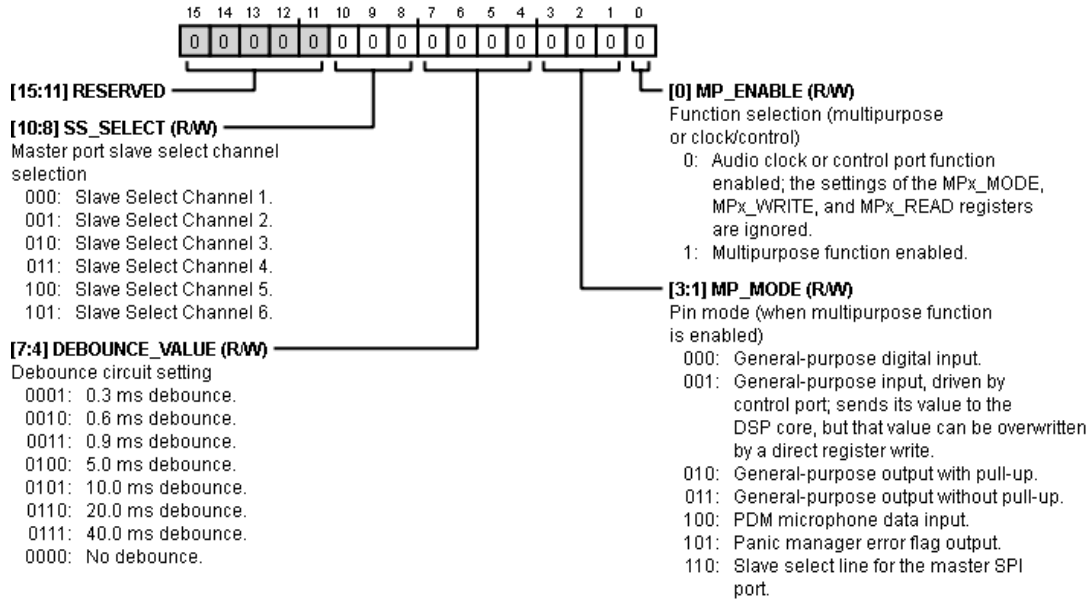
15 14 13 12 11 10 9 8 7 6 5 4 3 2 1 0

| 0 | 0 | 0 | 0 | 0 | 0 | 0 | 0 | 0 | 0 | 0 | 0 | 0 | 0 | 0 | 0 |
|---|---|---|---|---|---|---|---|---|---|---|---|---|---|---|---|

[15:11] RESERVED

[10:8] SS_SELECT (R/W)
Master port slave select channel selection
000: Slave Select Channel 1.
001: Slave Select Channel 2.
010: Slave Select Channel 3.
011: Slave Select Channel 4.
100: Slave Select Channel 5.
101: Slave Select Channel 6.

[7:4] DEBOUNCE_VALUE (R/W)
Debounce circuit setting
0001: 0.3 ms debounce.
0010: 0.6 ms debounce.
0011: 0.9 ms debounce.
0100: 5.0 ms debounce.
0101: 10.0 ms debounce.
0110: 20.0 ms debounce.
0111: 40.0 ms debounce.
0000: No debounce.

[0] MP_ENABLE (R/W)
Function selection (multipurpose or clock/control)
0: Audio clock or control port function enabled; the settings of the MPx_MODE, MPx_WRITE, and MPx_READ registers are ignored.
1: Multipurpose function enabled.

[3:1] MP_MODE (R/W)
Pin mode (when multipurpose function is enabled)
000: General-purpose digital input.
001: General-purpose input, driven by control port; sends its value to the DSP core, but that value can be overwritten by a direct register write.
010: General-purpose output with pull-up.
011: General-purpose output without pull-up.
100: PDM microphone data input.
101: Panic manager error flag output.
110: Slave select line for the master SPI port.